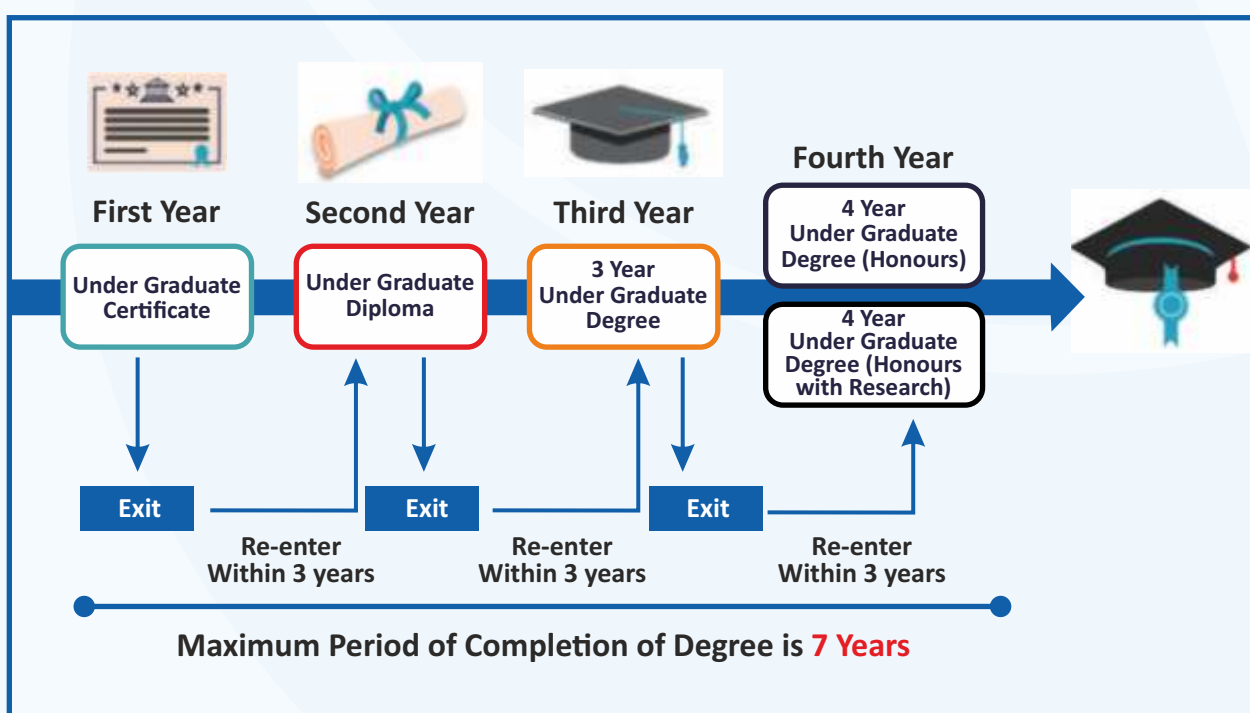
First Year

Under Graduate Certificate

Second Year

Under Graduate Diploma

Third Year

3 Year Under Graduate Degree

Fourth Year

4 Year Under Graduate Degree (Honours)

4 Year Under Graduate Degree (Honours with Research)

Exit

Re-enter Within 3 years

Exit

Re-enter Within 3 years

Exit

Re-enter Within 3 years

Maximum Period of Completion of Degree is 7 Years